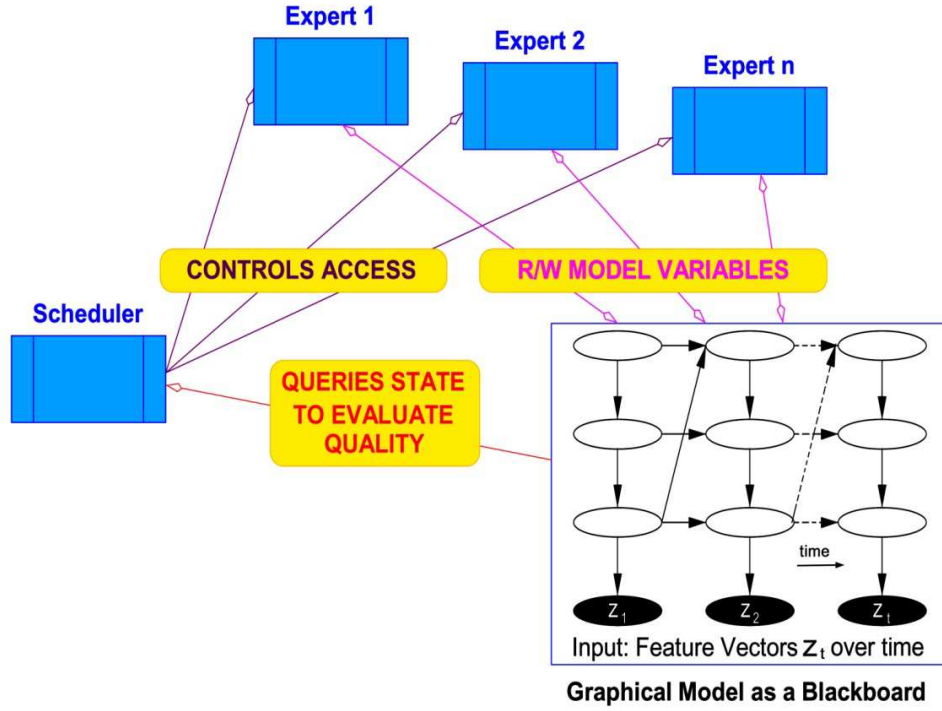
Expert 1

Expert 2

Expert n

CONTROLS ACCESS

R/W MODEL VARIABLES

Scheduler

QUERIES STATE TO EVALUATE QUALITY

time

$Z_1$

$Z_2$

$Z_t$

Input: Feature Vectors $z_t$ over time

Graphical Model as a Blackboard